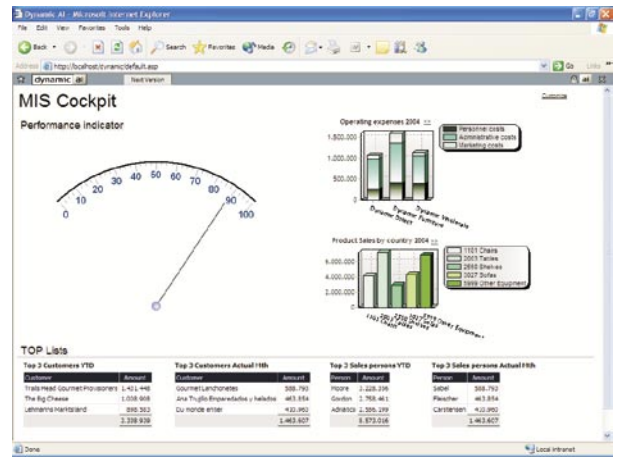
Dynamic AI - Microsoft Internet Explorer

File Edit View Favorites Tools Help

Back Search Favorites Media

Address http://localhost/dynamic/default.asp Go Links

dynamic ai Next Version

MIS Cockpit

Customize

Performance indicator

0 10 20 30 40 50 60 70 80 90 100

Operating expenses 2004

1.500.000
1.000.000
500.000
0

Personnel costs
Administrative costs
Marketing costs

Dynamic Stores
Dynamic Furniture
Dynamic Wholesale

Product Sales by country 2004

6.000.000
4.000.000
2.000.000
0

1101 Chairs
2003 Tables
2550 Shelves
3027 Sofas
3999 Other Equipment

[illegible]

TOP Lists

Top 3 Customers YTD

| Customer | Amount |
|---|---|
| Trails Head Gourmet Provisioners | 1.421.448 |
| The Big Cheese | 1.038.908 |
| Lehmanns Marktstand | 898.363 |
| | 3.358.939 |

Top 3 Customers Actual Mth

| Customer | Amount |
|---|---|
| Gourmet Lanchonetes | 588.750 |
| Ana Trujillo Emparedados y helados | 463.854 |
| Du monde entier | 410.960 |
| | 1.463.607 |

Top 3 Sales persons YTD

| Person | Amount |
|---|---|
| Moore | 3.228.336 |
| Gordon | 2.758.461 |
| Adriatos | 2.586.199 |
| | 8.573.016 |

Top 3 Sales persons Actual Mth

| Person | Amount |
|---|---|
| Sebel | 588.750 |
| Fleischer | 463.854 |
| Carstensen | 410.960 |
| | 1.463.607 |

Done

Local intranet